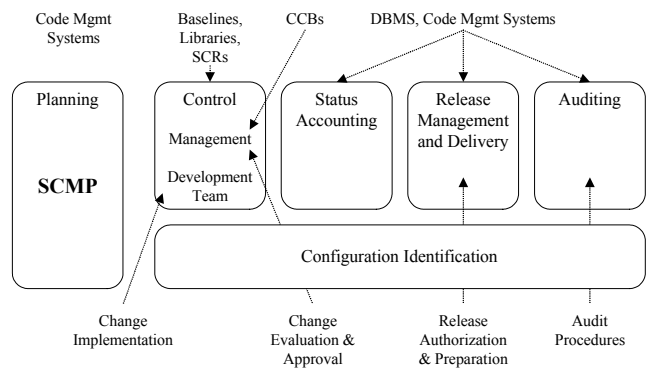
Code Mgmt Systems

Baselines, Libraries, SCRs

CCBs

DBMS, Code Mgmt Systems

Planning

SCMP

Control

Management

Development Team

Status Accounting

Release Management and Delivery

Auditing

Configuration Identification

Change Implementation

Change Evaluation & Approval

Release Authorization & Preparation

Audit Procedures